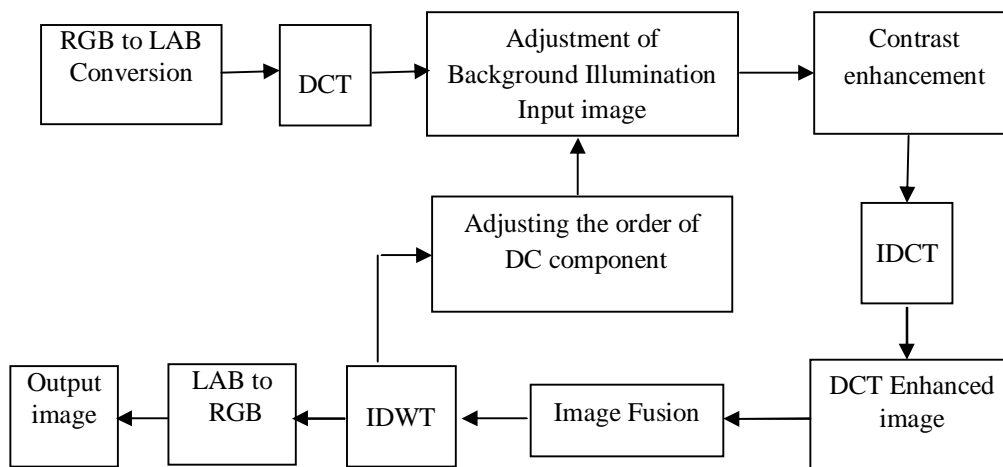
RGB to LAB Conversion

DCT

Adjustment of Background Illumination Input image

Contrast enhancement

IDCT

DCT Enhanced image

Image Fusion

IDWT

LAB to RGB

Output image

Adjusting the order of DC component